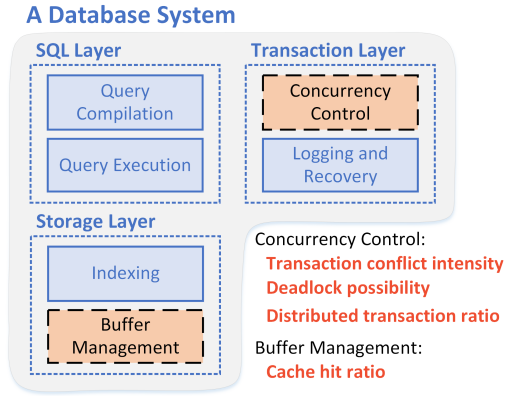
A Database System

SQL Layer

Query Compilation

Query Execution

Transaction Layer

Concurrency Control

Logging and Recovery

Storage Layer

Indexing

Buffer Management

Concurrency Control:
Transaction conflict intensity
Deadlock possibility
Distributed transaction ratio

Buffer Management:
Cache hit ratio